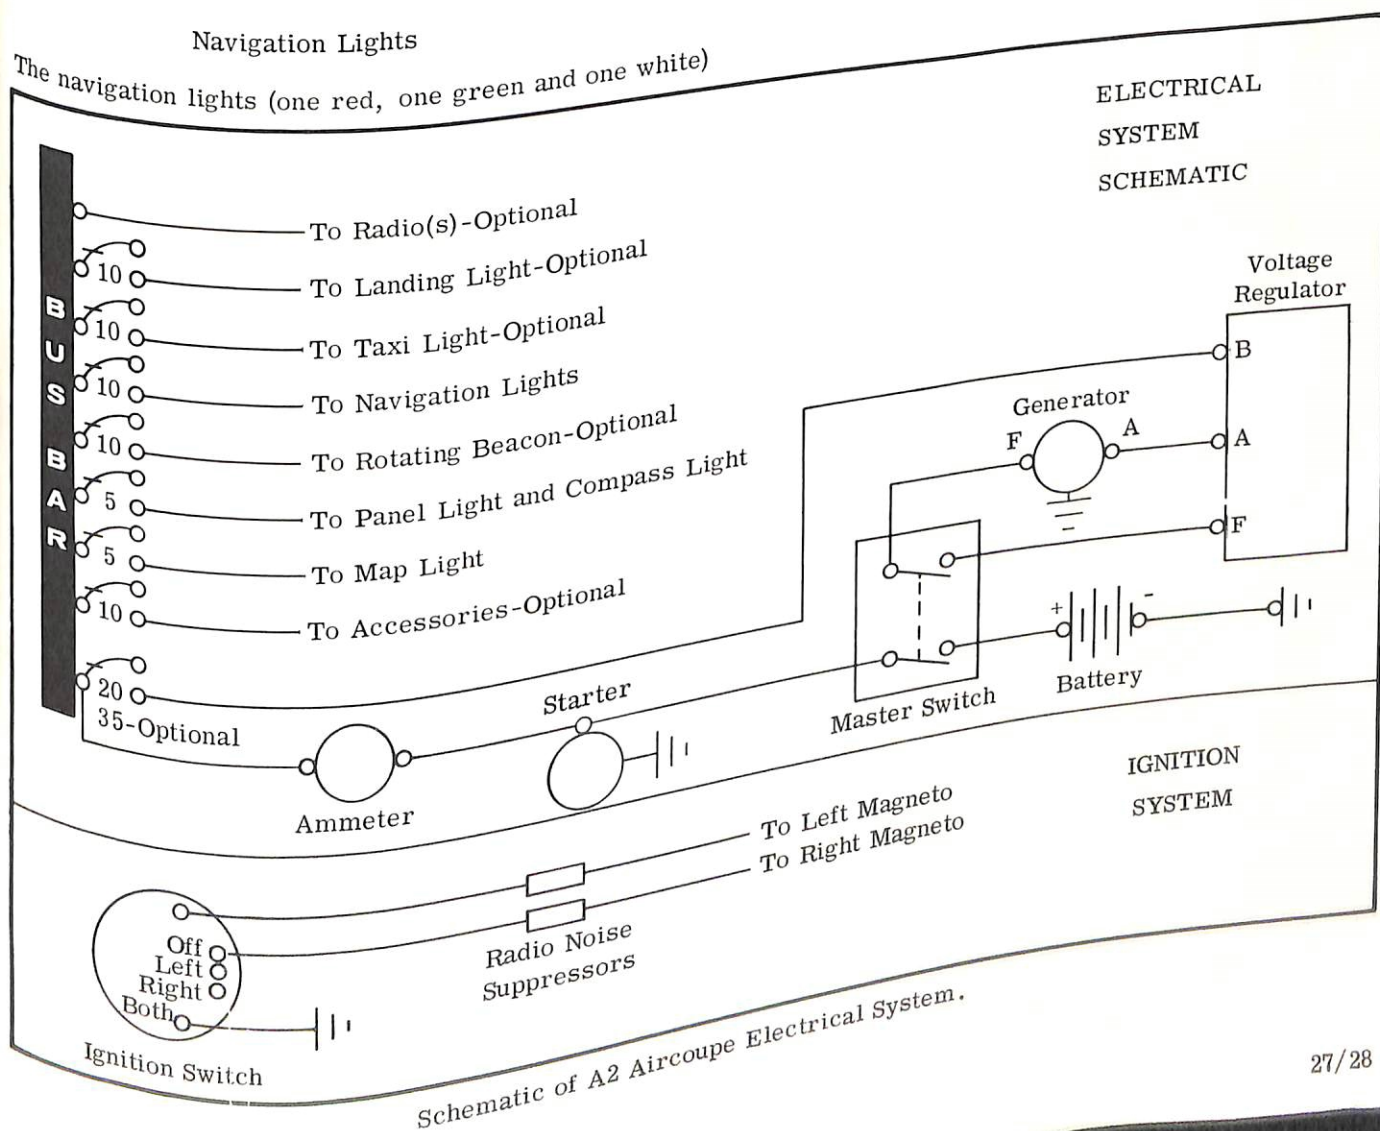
Navigation Lights

The navigation lights (one red, one green and one white)

ELECTRICAL SYSTEM SCHEMATIC

BUS BAR

To Radio(s)-Optional

10 To Landing Light-Optional

10 To Taxi Light-Optional

10 To Navigation Lights

10 To Rotating Beacon-Optional

5 To Panel Light and Compass Light

5 To Map Light

10 To Accessories-Optional

20
35-Optional

Voltage Regulator

B

A

F

Generator

F

A

Master Switch

+

-

Battery

Starter

Ammeter

IGNITION SYSTEM

To Left Magneto

To Right Magneto

Radio Noise Suppressors

Off
Left
Right
Both

Ignition Switch

Schematic of A2 Aircoupe Electrical System.

27/28